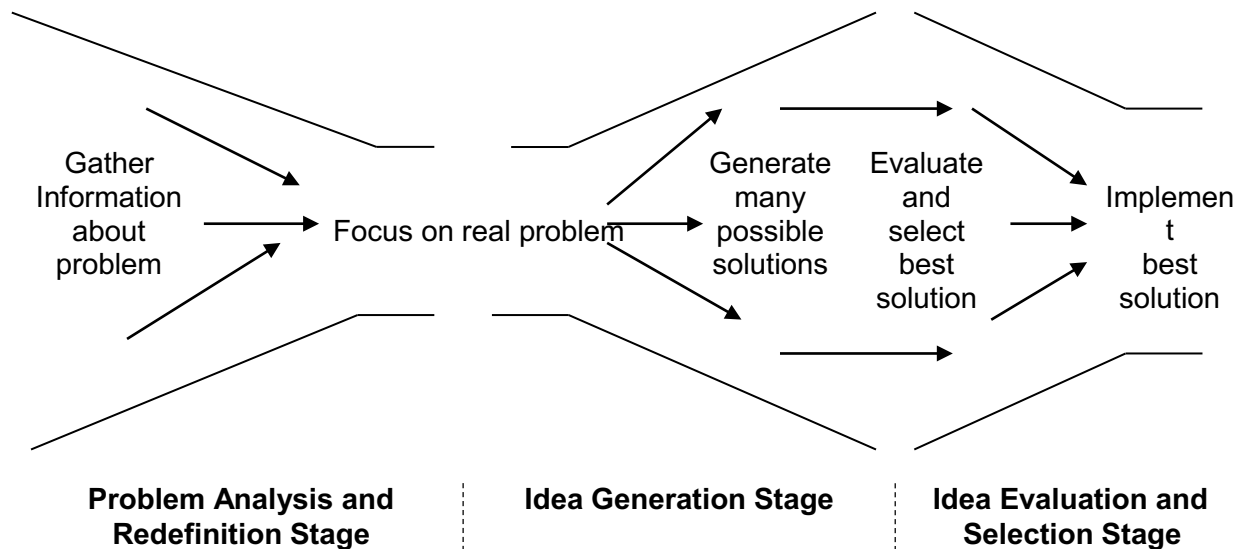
Gather Information about problem

Focus on real problem

Generate many possible solutions

Evaluate and select best solution

Implemen t best solution

**Problem Analysis and Redefinition Stage**

**Idea Generation Stage**

**Idea Evaluation and Selection Stage**